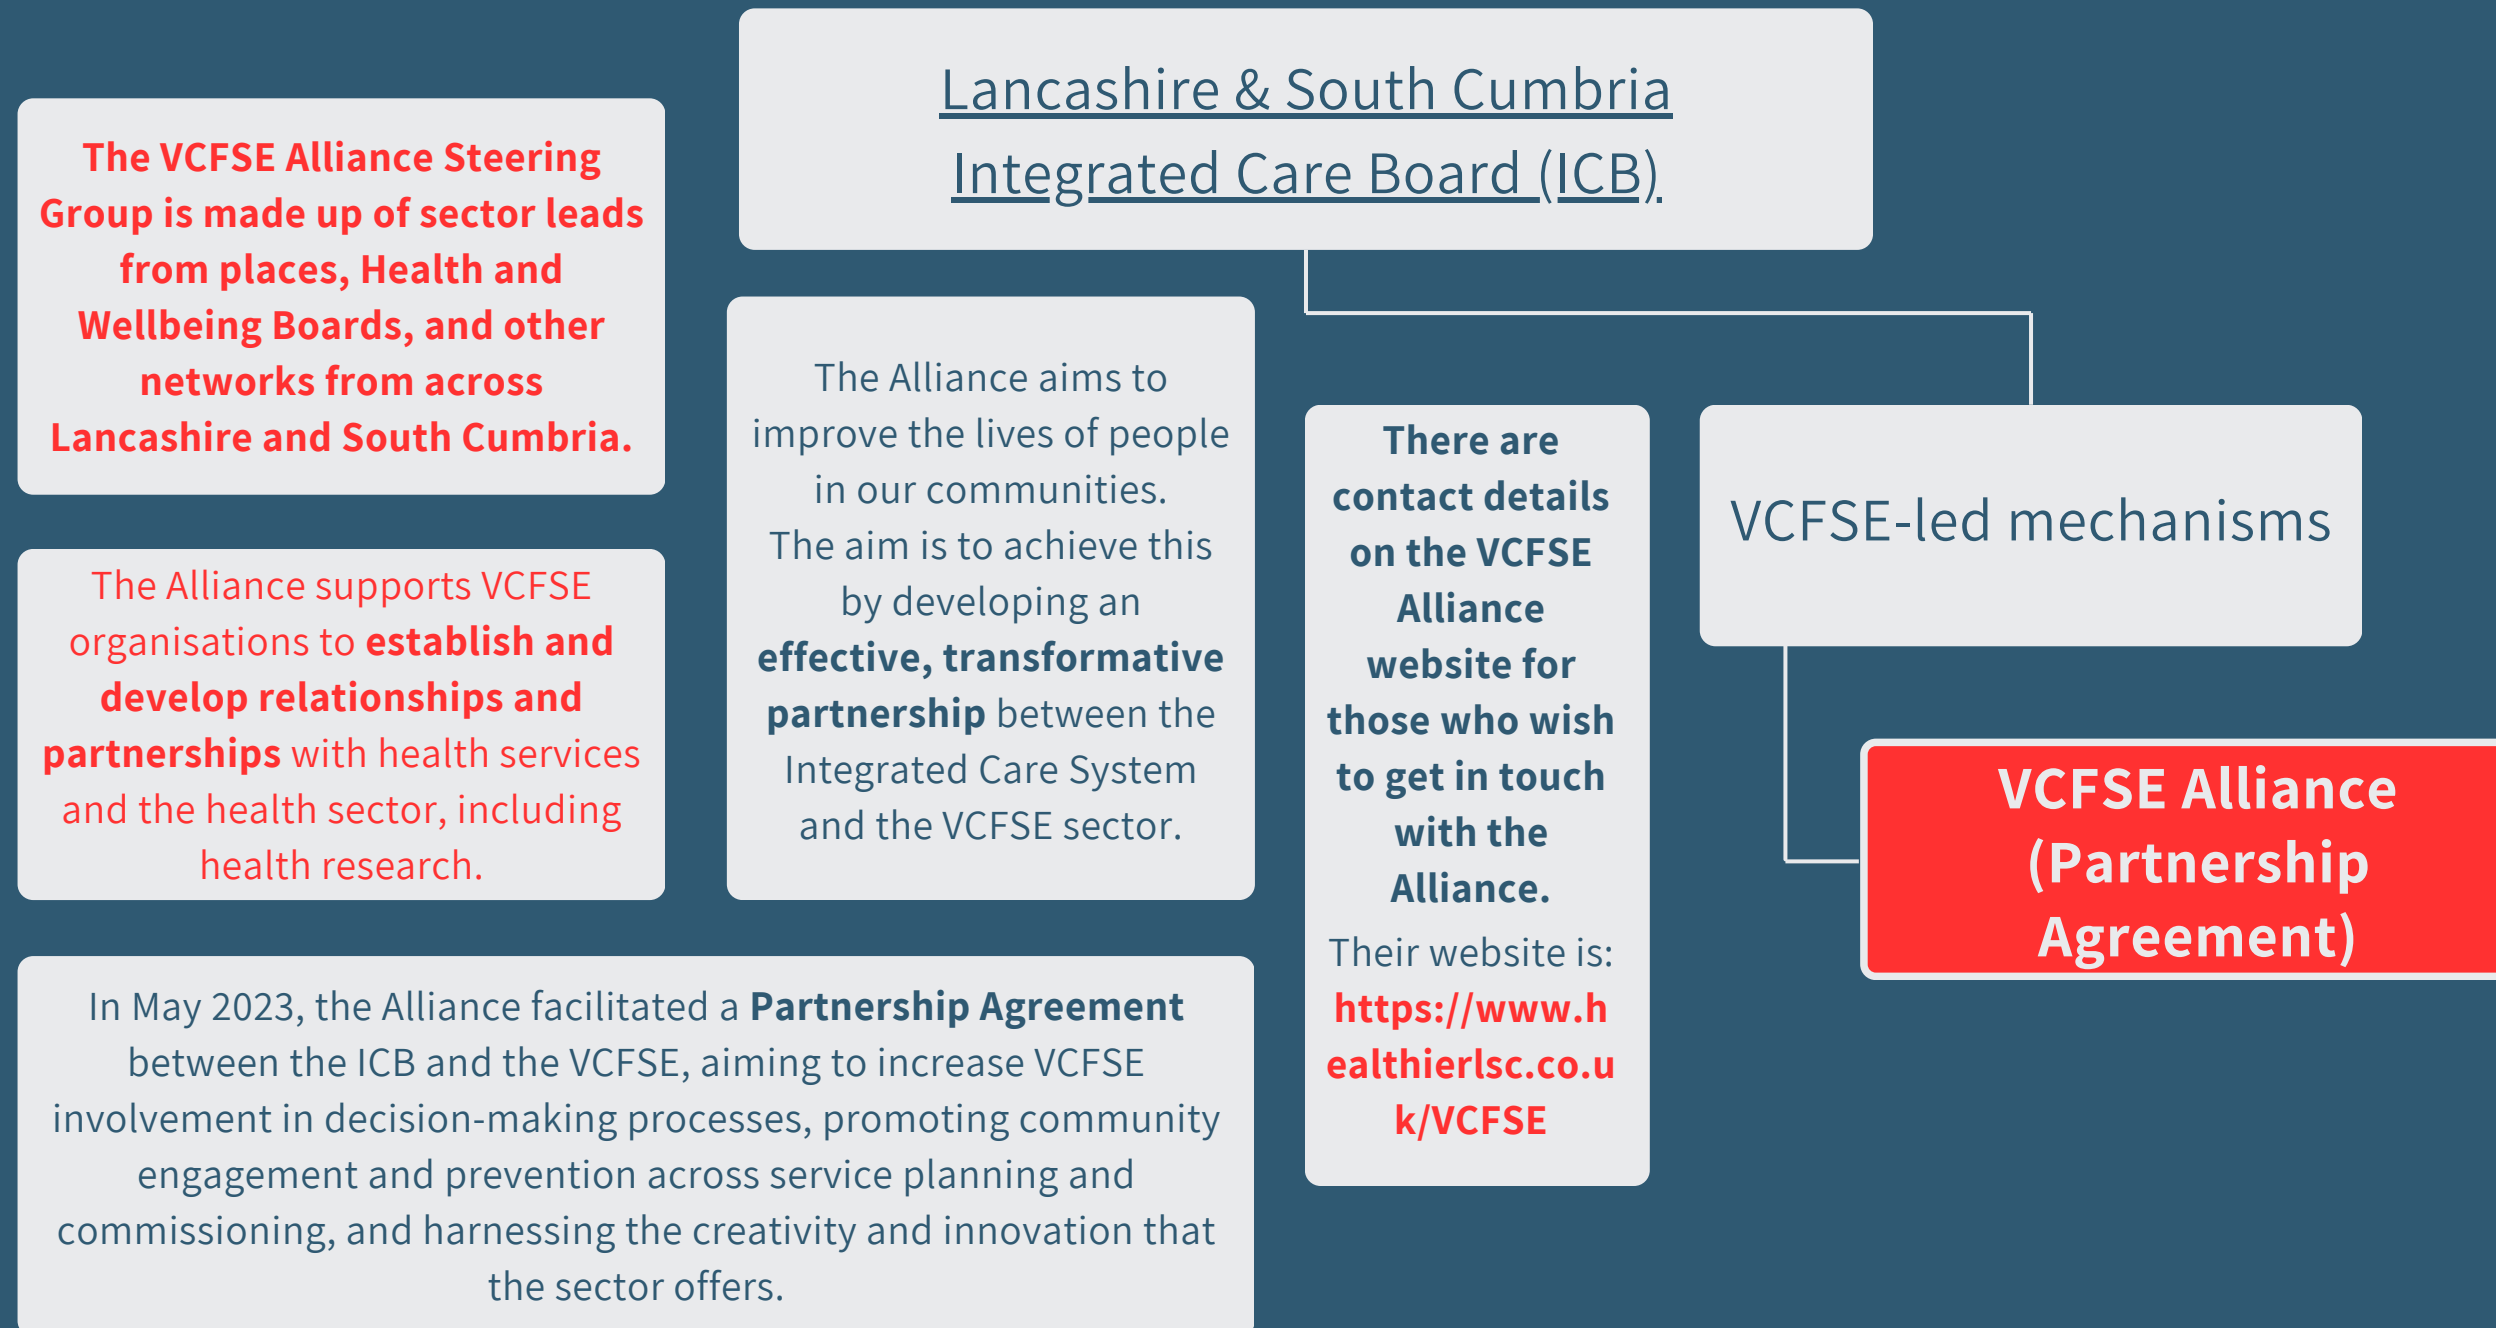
Lancashire & South Cumbria Integrated Care Board (ICB)

The VCFSE Alliance Steering Group is made up of sector leads from places, Health and Wellbeing Boards, and other networks from across Lancashire and South Cumbria.

The Alliance aims to improve the lives of people in our communities. The aim is to achieve this by developing an **effective, transformative partnership** between the Integrated Care System and the VCFSE sector.

There are contact details on the VCFSE Alliance website for those who wish to get in touch with the Alliance.

Their website is: https://www.healthierlsc.co.uk/VCFSE

VCFSE-led mechanisms

VCFSE Alliance (Partnership Agreement)

The Alliance supports VCFSE organisations to **establish and develop relationships and partnerships** with health services and the health sector, including health research.

In May 2023, the Alliance facilitated a **Partnership Agreement** between the ICB and the VCFSE, aiming to increase VCFSE involvement in decision-making processes, promoting community engagement and prevention across service planning and commissioning, and harnessing the creativity and innovation that the sector offers.